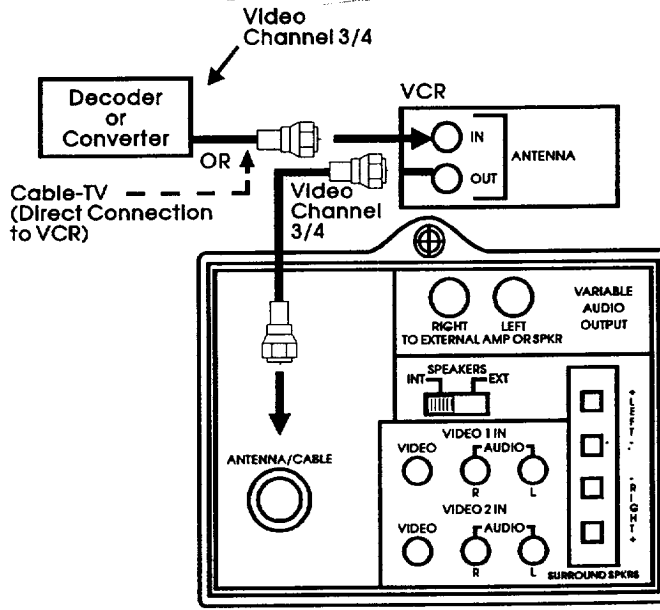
Video Channel 3/4

Decoder or Converter

OR

Cable-TV (Direct Connection to VCR)

VCR

IN

OUT

ANTENNA

Video Channel 3/4

RIGHT

LEFT

TO EXTERNAL AMP OR SPKR

VARIABLE AUDIO OUTPUT

SPEAKERS

INT

EXT

+ LEFT -

- RIGHT +

VIDEO 1 IN

VIDEO

AUDIO

R

L

ANTENNA/CABLE

VIDEO 2 IN

VIDEO

AUDIO

R

L

SURROUND SPKRS